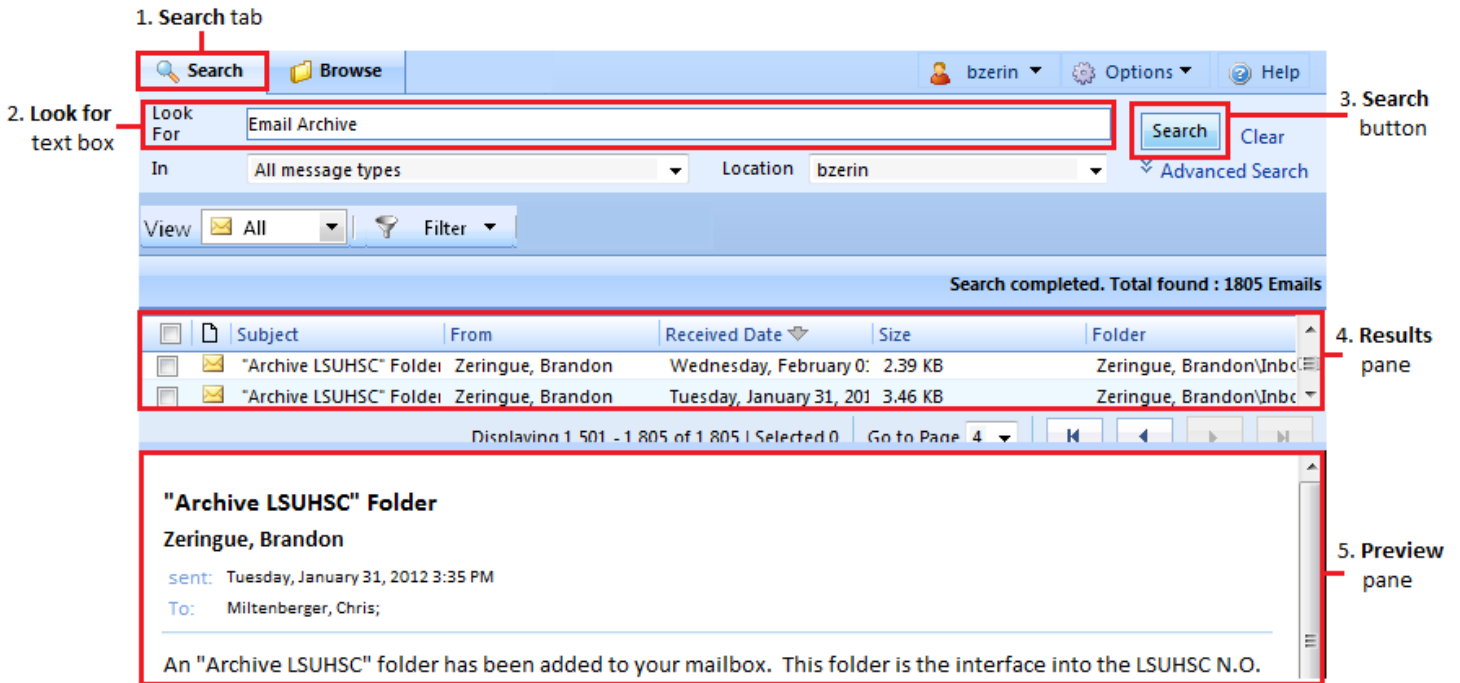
1. Search tab

Search | Browse | bzerin | Options | Help

2. Look for text box

Look For | Email Archive | Search | Clear

3. Search button

In | All message types | Location | bzerin | Advanced Search

View | All | Filter

Search completed. Total found : 1805 Emails

| | | Subject | From | Received Date | Size | Folder |
|---|---|---|---|---|---|---|
| | | "Archive LSUHSC" Folder | Zeringue, Brandon | Wednesday, February 0 | 2.39 KB | Zeringue, Brandon\Inbo |
| | | "Archive LSUHSC" Folder | Zeringue, Brandon | Tuesday, January 31, 201 | 3.46 KB | Zeringue, Brandon\Inbo |

4. Results pane

Displaying 1,501 - 1,805 of 1,805 | Selected 0 | Go to Page 4

"Archive LSUHSC" Folder

Zeringue, Brandon

sent: Tuesday, January 31, 2012 3:35 PM

To: Miltenberger, Chris;

An "Archive LSUHSC" folder has been added to your mailbox. This folder is the interface into the LSUHSC N.O.

5. Preview pane